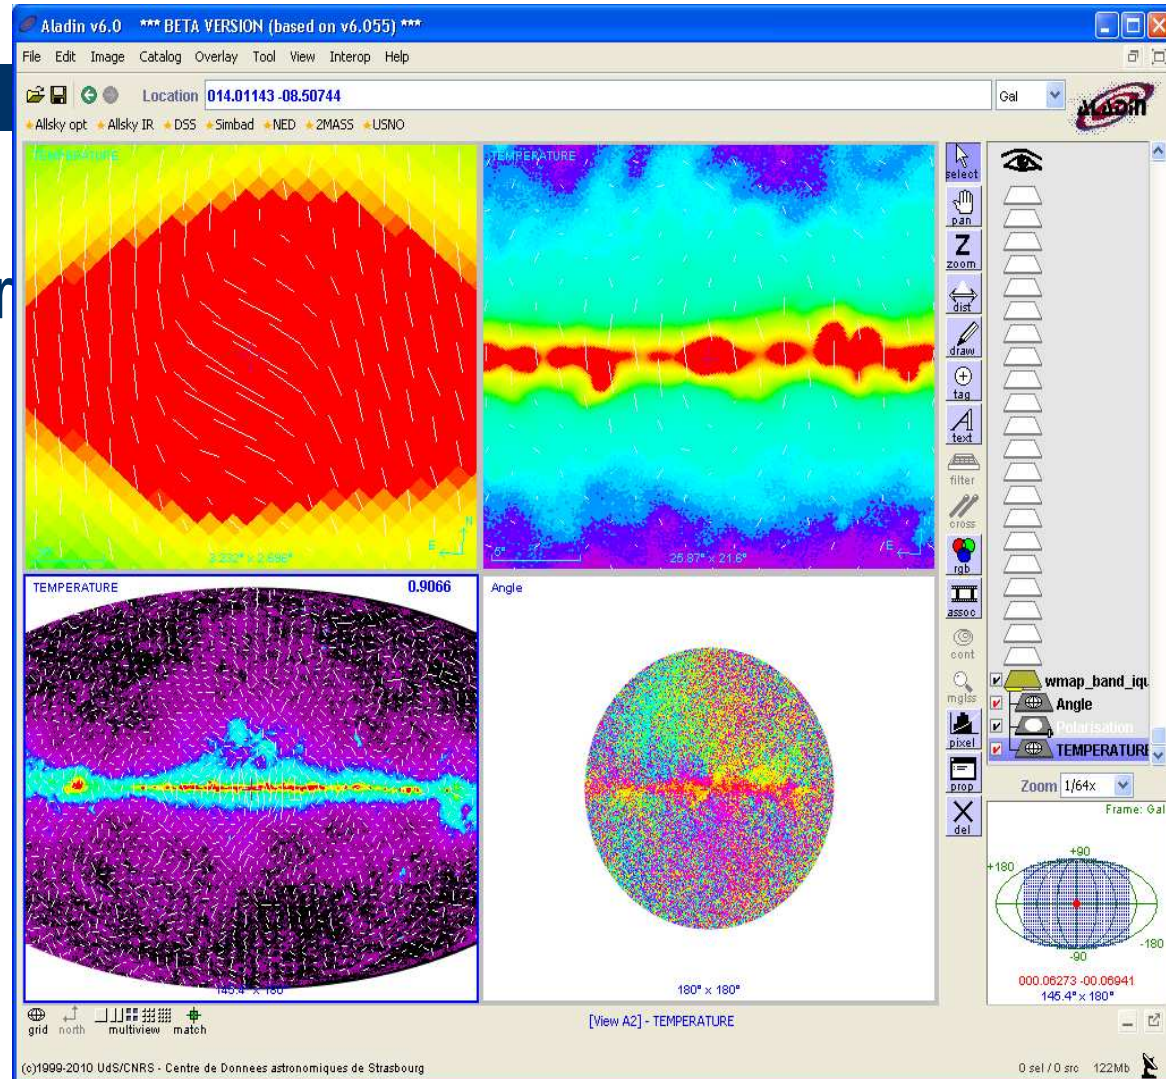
Aladin v6.0 *** BETA VERSION (based on v6.055) ***

File Edit Image Catalog Overlay Tool View Interop Help

Location 014.01143 -08.50744

Gal

Allsky opt Allsky IR DSS Simbad NED 2MASS USNO

TEMPERATURE

3.232° x 2.696°

TEMPERATURE

5°

25.87° x 21.6°

TEMPERATURE 0.9066

145.4° x 180°

Angle

180° x 180°

select pan zoom dist draw tag text filter cross rgb assoc cont mglss pixel prop del

wmap_band_iqu
Angle
Polarisation
TEMPERATURE

Zoom 1/64x

Frame: Gal

+90
+180
-180
-90

000.06273 -00.06941
145.4° x 180°

grid north multiview match

[View A2] - TEMPERATURE

(c)1999-2010 UdS/CNRS - Centre de Donnees astronomiques de Strasbourg

0 sel / 0 src 122Mb